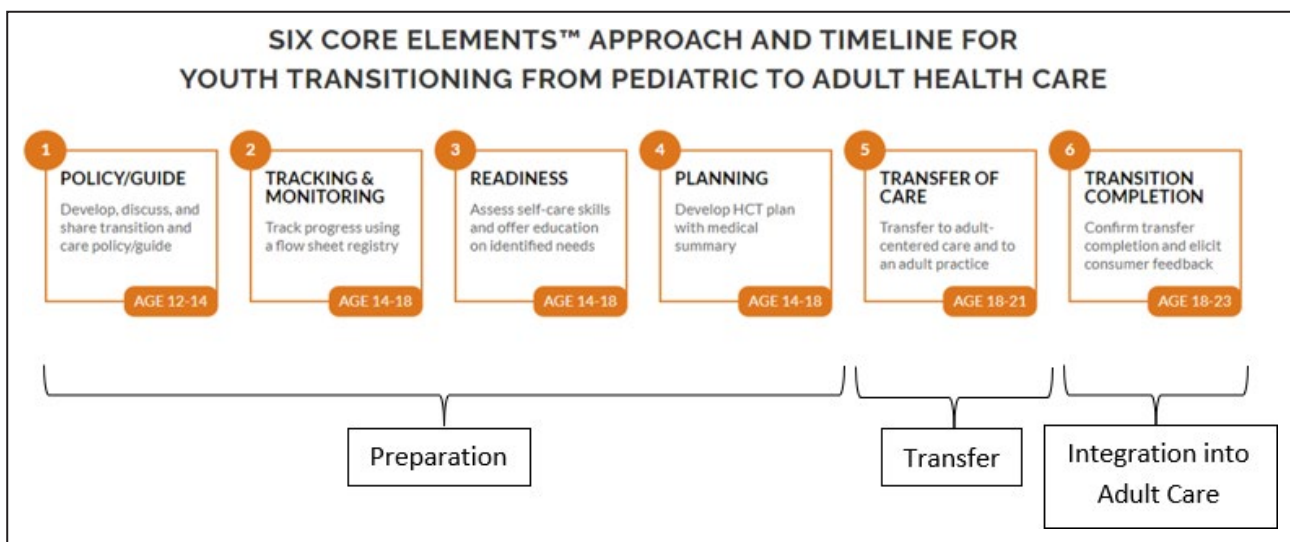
SIX CORE ELEMENTS™ APPROACH AND TIMELINE FOR YOUTH TRANSITIONING FROM PEDIATRIC TO ADULT HEALTH CARE

1
POLICY/GUIDE
Develop, discuss, and share transition and care policy/guide
AGE 12-14

2
TRACKING & MONITORING
Track progress using a flow sheet registry
AGE 14-18

3
READINESS
Assess self-care skills and offer education on identified needs
AGE 14-18

4
PLANNING
Develop HCT plan with medical summary
AGE 14-18

5
TRANSFER OF CARE
Transfer to adult-centered care and to an adult practice
AGE 18-21

6
TRANSITION COMPLETION
Confirm transfer completion and elicit consumer feedback
AGE 18-23

Preparation

Transfer

Integration into Adult Care